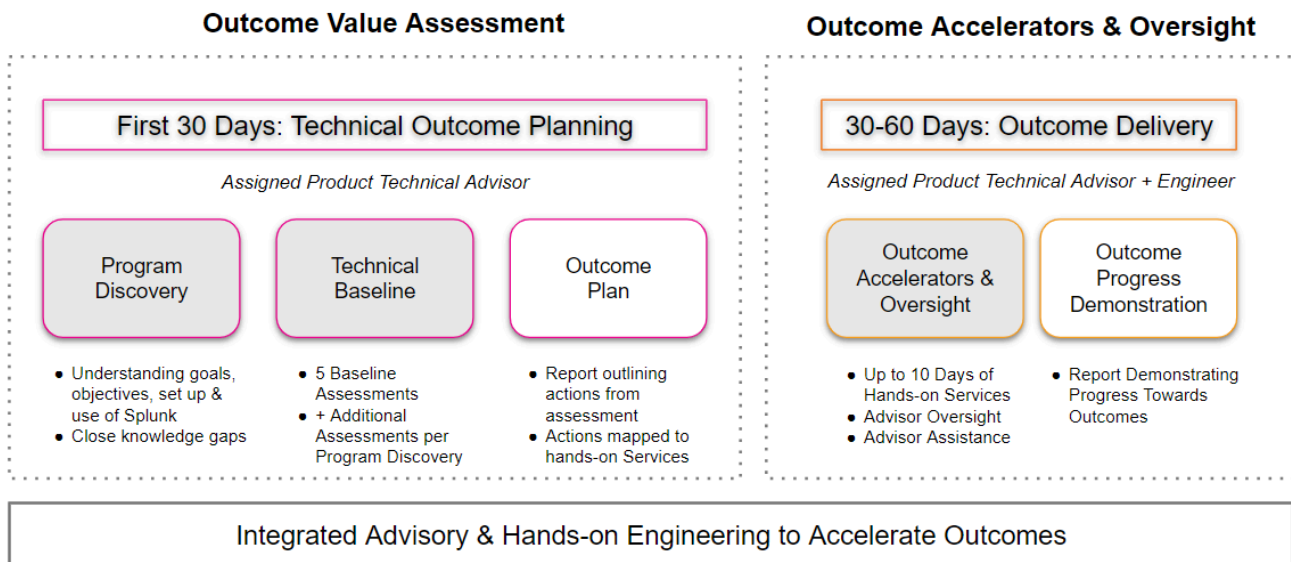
Outcome Value Assessment

First 30 Days: Technical Outcome Planning

Assigned Product Technical Advisor

Program Discovery

Technical Baseline

Outcome Plan

- Understanding goals, objectives, set up & use of Splunk
- Close knowledge gaps

- 5 Baseline Assessments
- + Additional Assessments per Program Discovery

- Report outlining actions from assessment
- Actions mapped to hands-on Services

Outcome Accelerators & Oversight

30-60 Days: Outcome Delivery

Assigned Product Technical Advisor + Engineer

Outcome Accelerators & Oversight

Outcome Progress Demonstration

- Up to 10 Days of Hands-on Services
- Advisor Oversight
- Advisor Assistance

- Report Demonstrating Progress Towards Outcomes

Integrated Advisory & Hands-on Engineering to Accelerate Outcomes